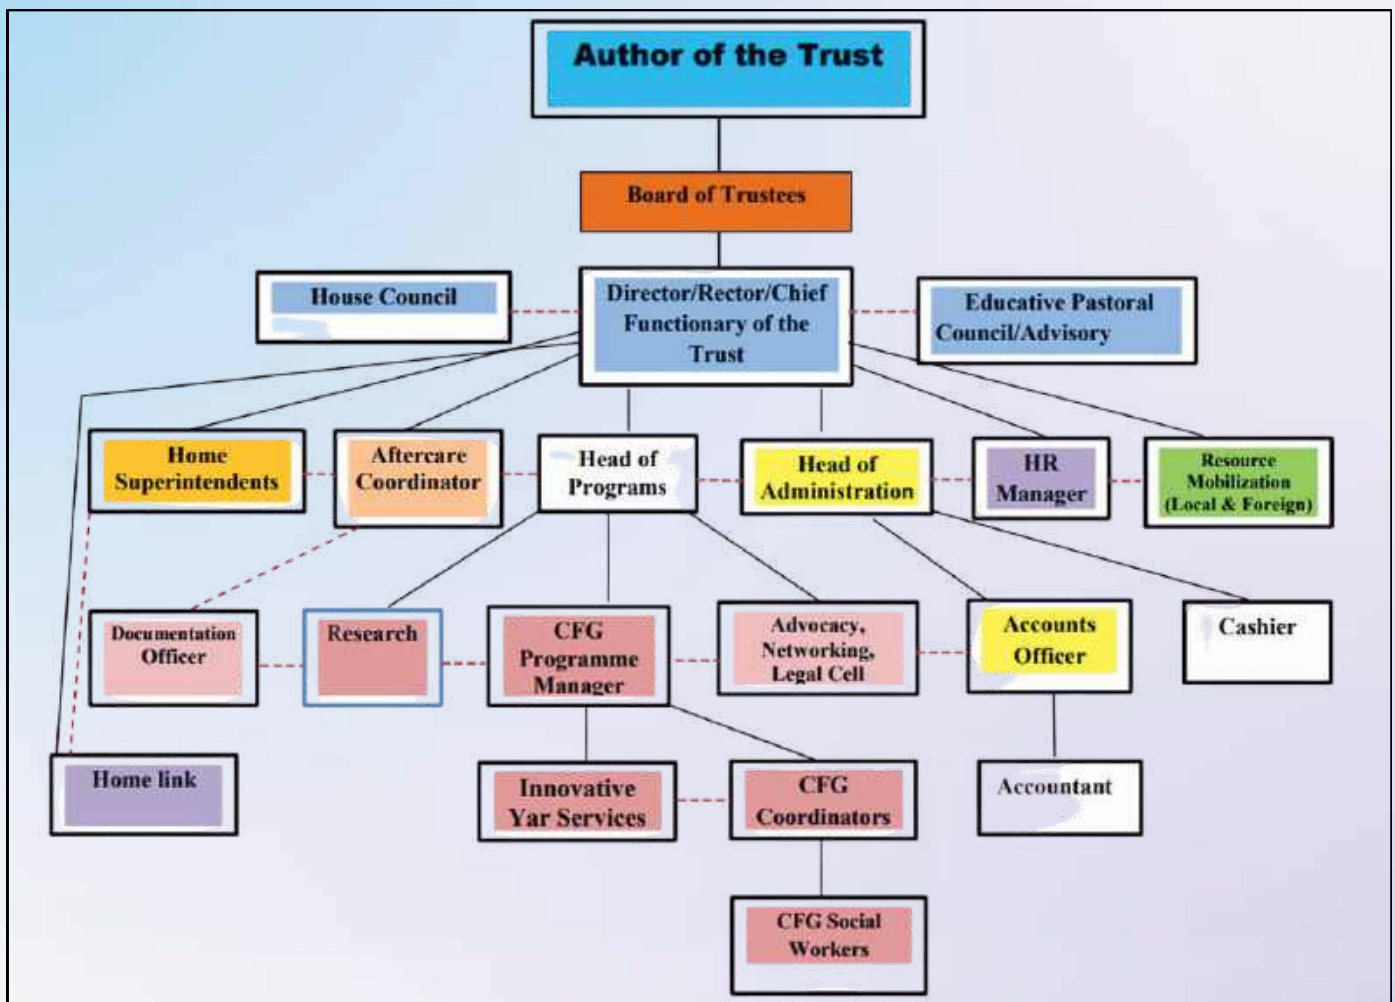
Author of the Trust

Board of Trustees

House Council

Director/Rector/Chief Functionary of the Trust

Educative Pastoral Council/Advisory

Home Superintendents

Aftercare Coordinator

Head of Programs

Head of Administration

HR Manager

Resource Mobilization (Local & Foreign)

Documentation Officer

Research

CFG Programme Manager

Advocacy, Networking, Legal Cell

Accounts Officer

Cashier

Home link

Innovative Yar Services

CFG Coordinators

Accountant

CFG Social Workers